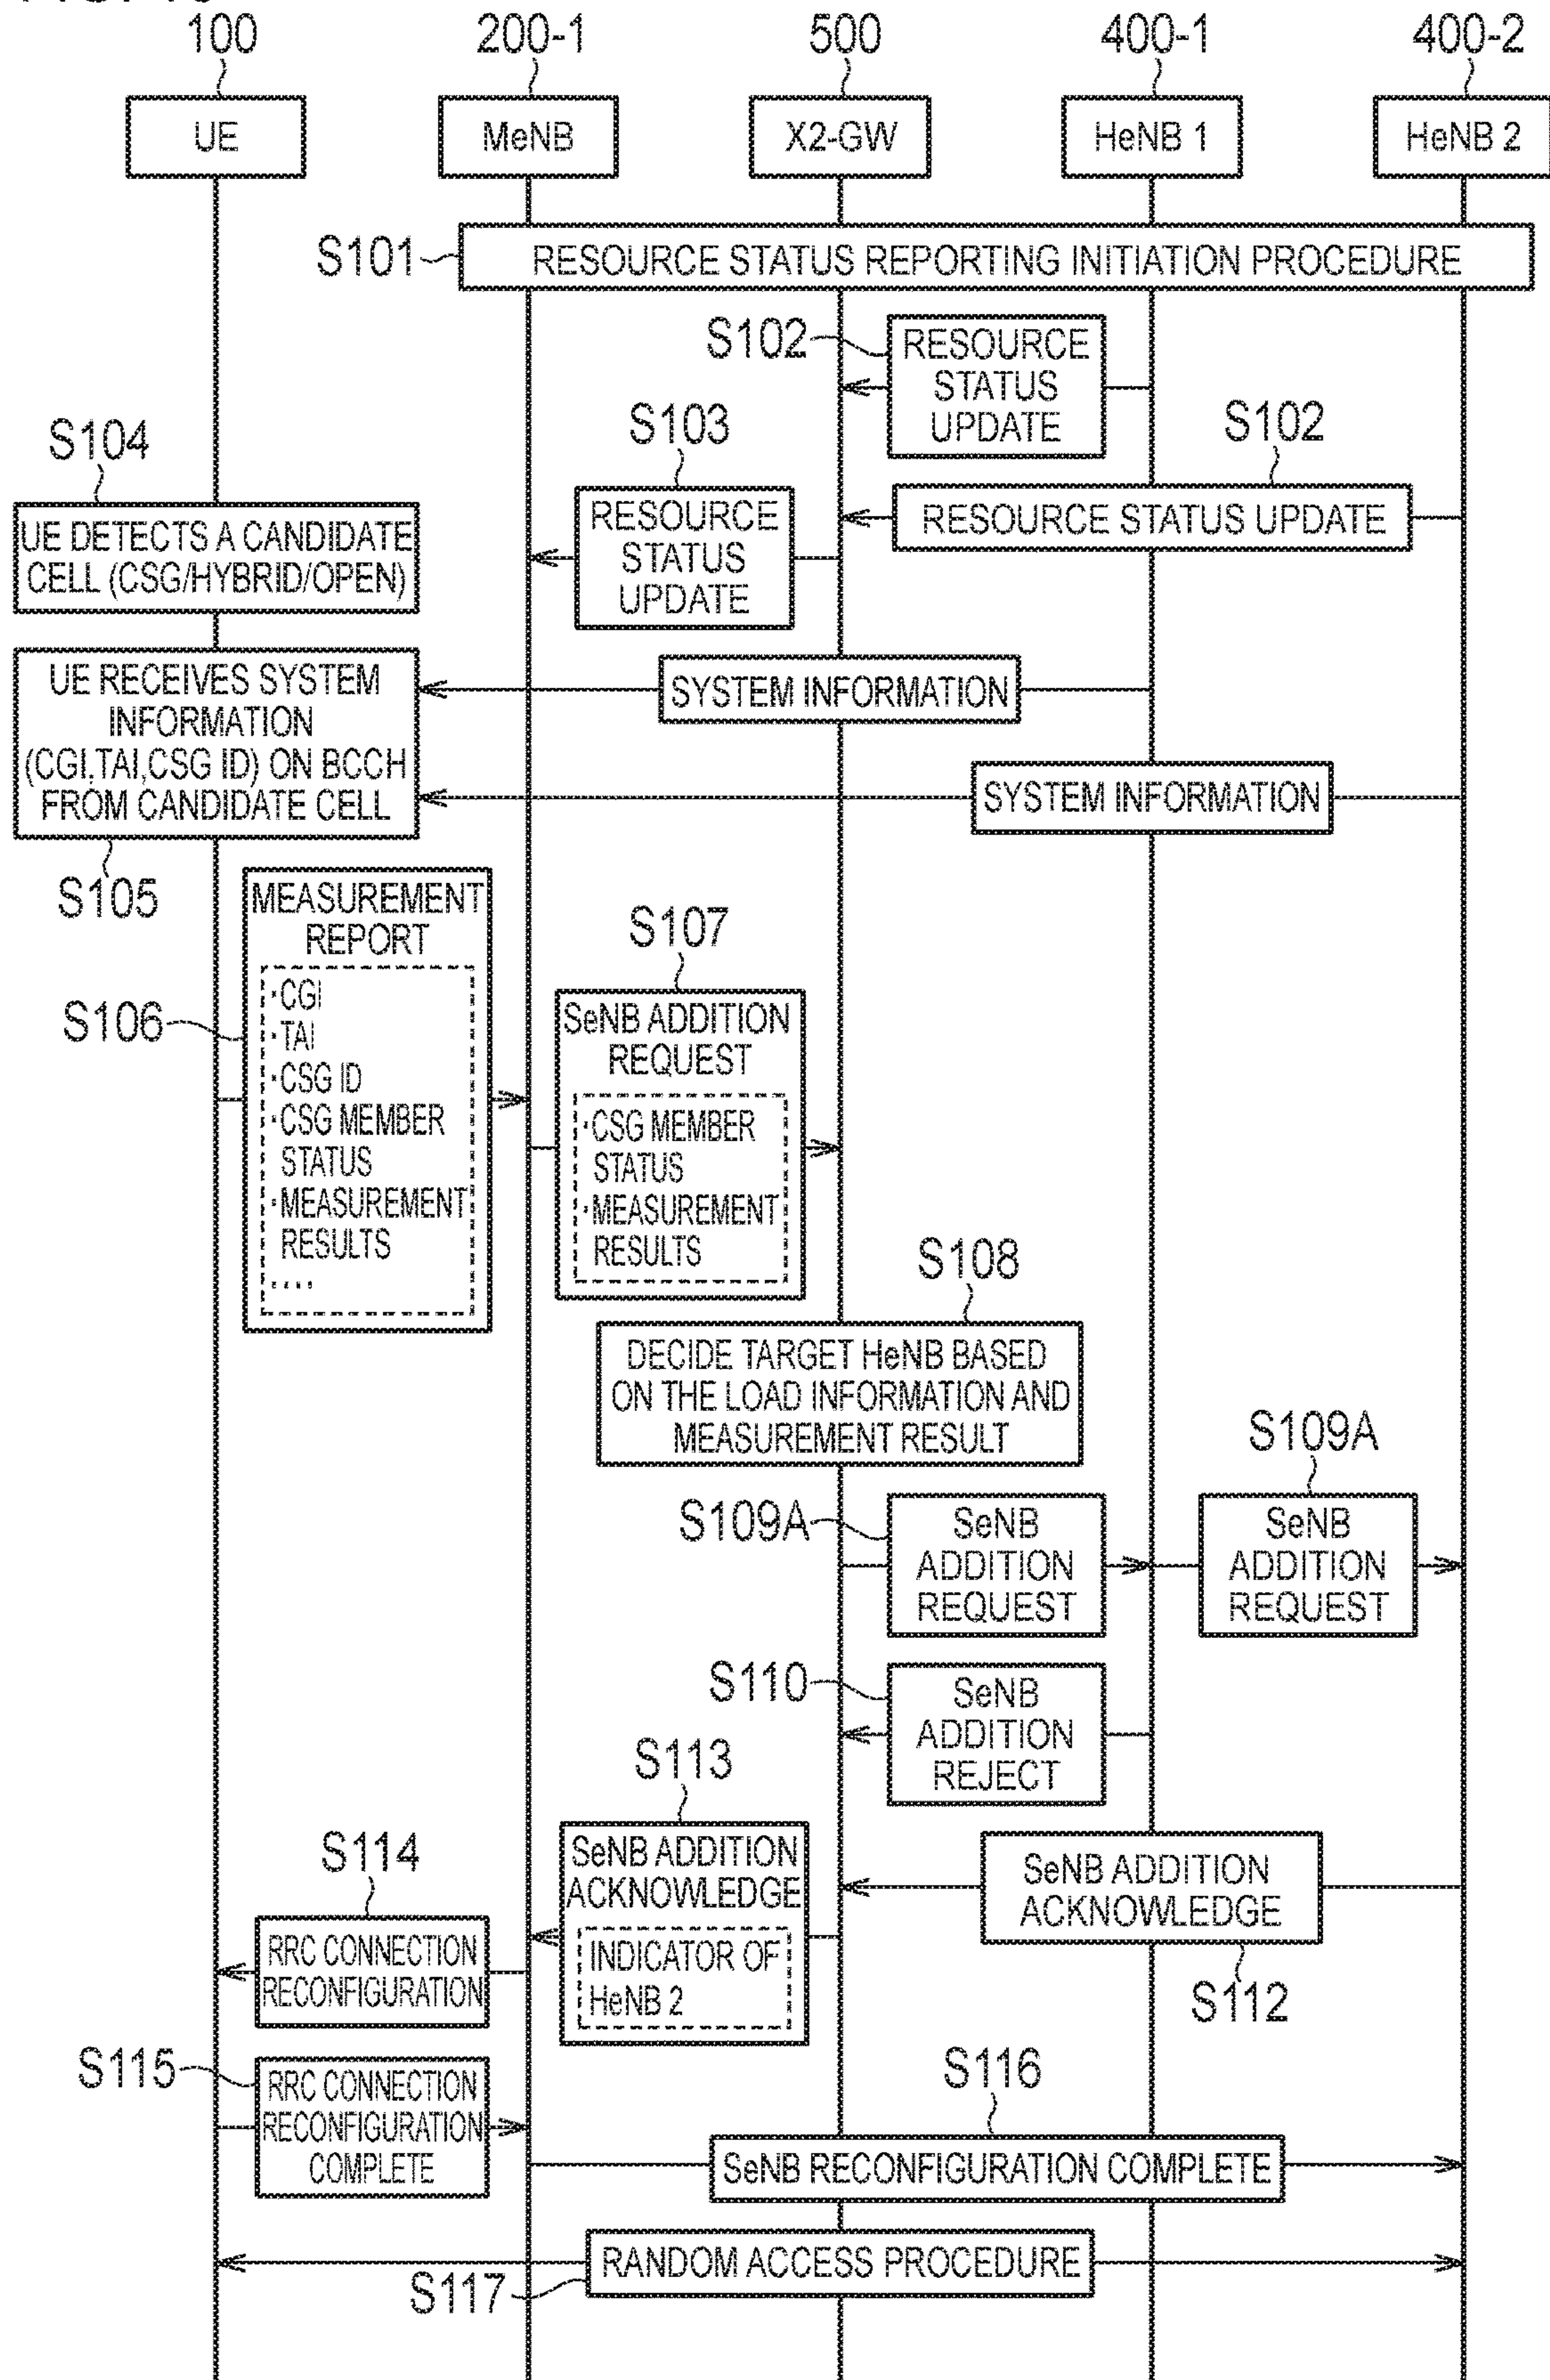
100
200-1
500
400-1
400-2

UE
MeNB
X2-GW
HeNB 1
HeNB 2

S101
RESOURCE STATUS REPORTING INITIATION PROCEDURE

S102
RESOURCE STATUS UPDATE

S103
RESOURCE STATUS UPDATE

S102
RESOURCE STATUS UPDATE

S104
UE DETECTS A CANDIDATE CELL (CSG/HYBRID/OPEN)

UE RECEIVES SYSTEM INFORMATION (CGI,TAI,CSG ID) ON BCCH FROM CANDIDATE CELL

SYSTEM INFORMATION

SYSTEM INFORMATION

S105

MEASUREMENT REPORT
·CGI
·TAI
·CSG ID
·CSG MEMBER STATUS
·MEASUREMENT RESULTS
·...

S106

S107
SeNB ADDITION REQUEST
·CSG MEMBER STATUS
·MEASUREMENT RESULTS

S108
DECIDE TARGET HeNB BASED ON THE LOAD INFORMATION AND MEASUREMENT RESULT

S109A
SeNB ADDITION REQUEST

S109A
SeNB ADDITION REQUEST

S110
SeNB ADDITION REJECT

S113
SeNB ADDITION ACKNOWLEDGE
INDICATOR OF HeNB 2

SeNB ADDITION ACKNOWLEDGE
S112

S114
RRC CONNECTION RECONFIGURATION

S115
RRC CONNECTION RECONFIGURATION COMPLETE

S116
SeNB RECONFIGURATION COMPLETE

RANDOM ACCESS PROCEDURE
S117